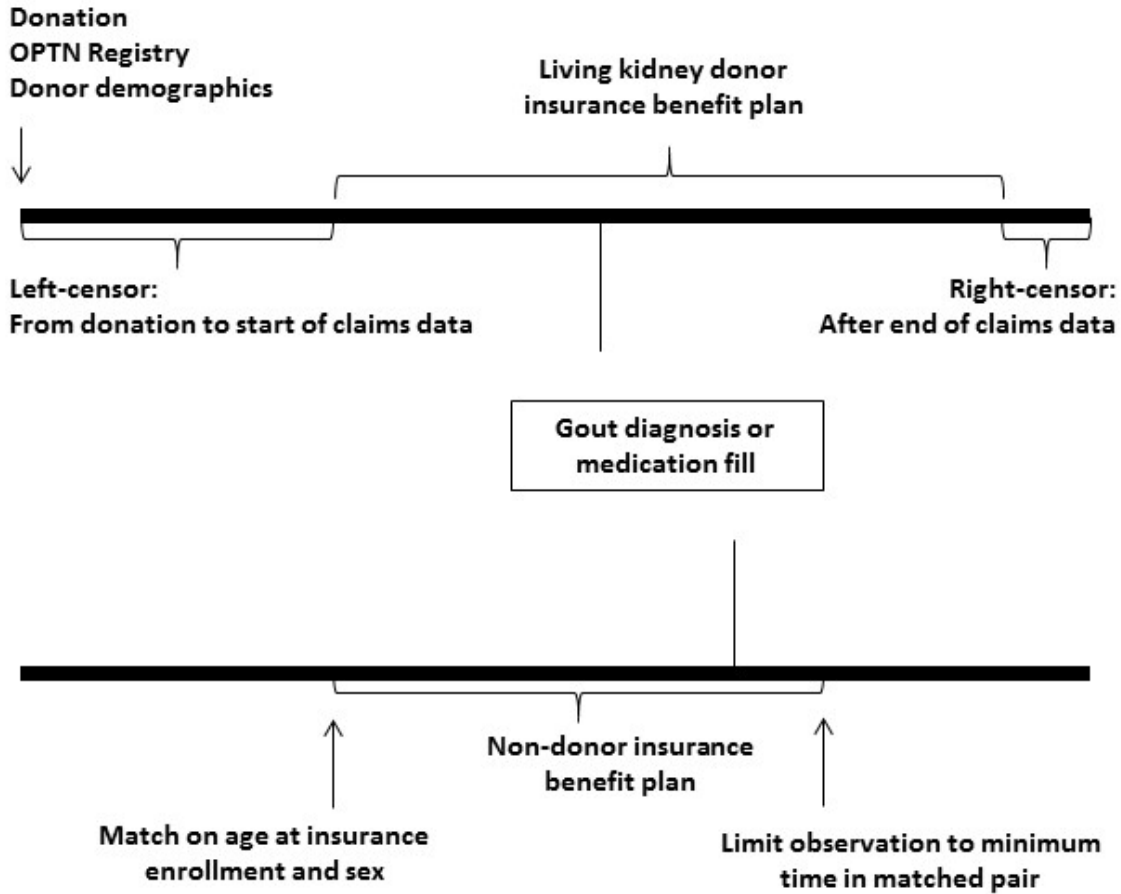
Donation
OPTN Registry
Donor demographics

Living kidney donor insurance benefit plan

Left-censor:
From donation to start of claims data

Right-censor:
After end of claims data

Gout diagnosis or medication fill

Non-donor insurance benefit plan

Match on age at insurance enrollment and sex

Limit observation to minimum time in matched pair